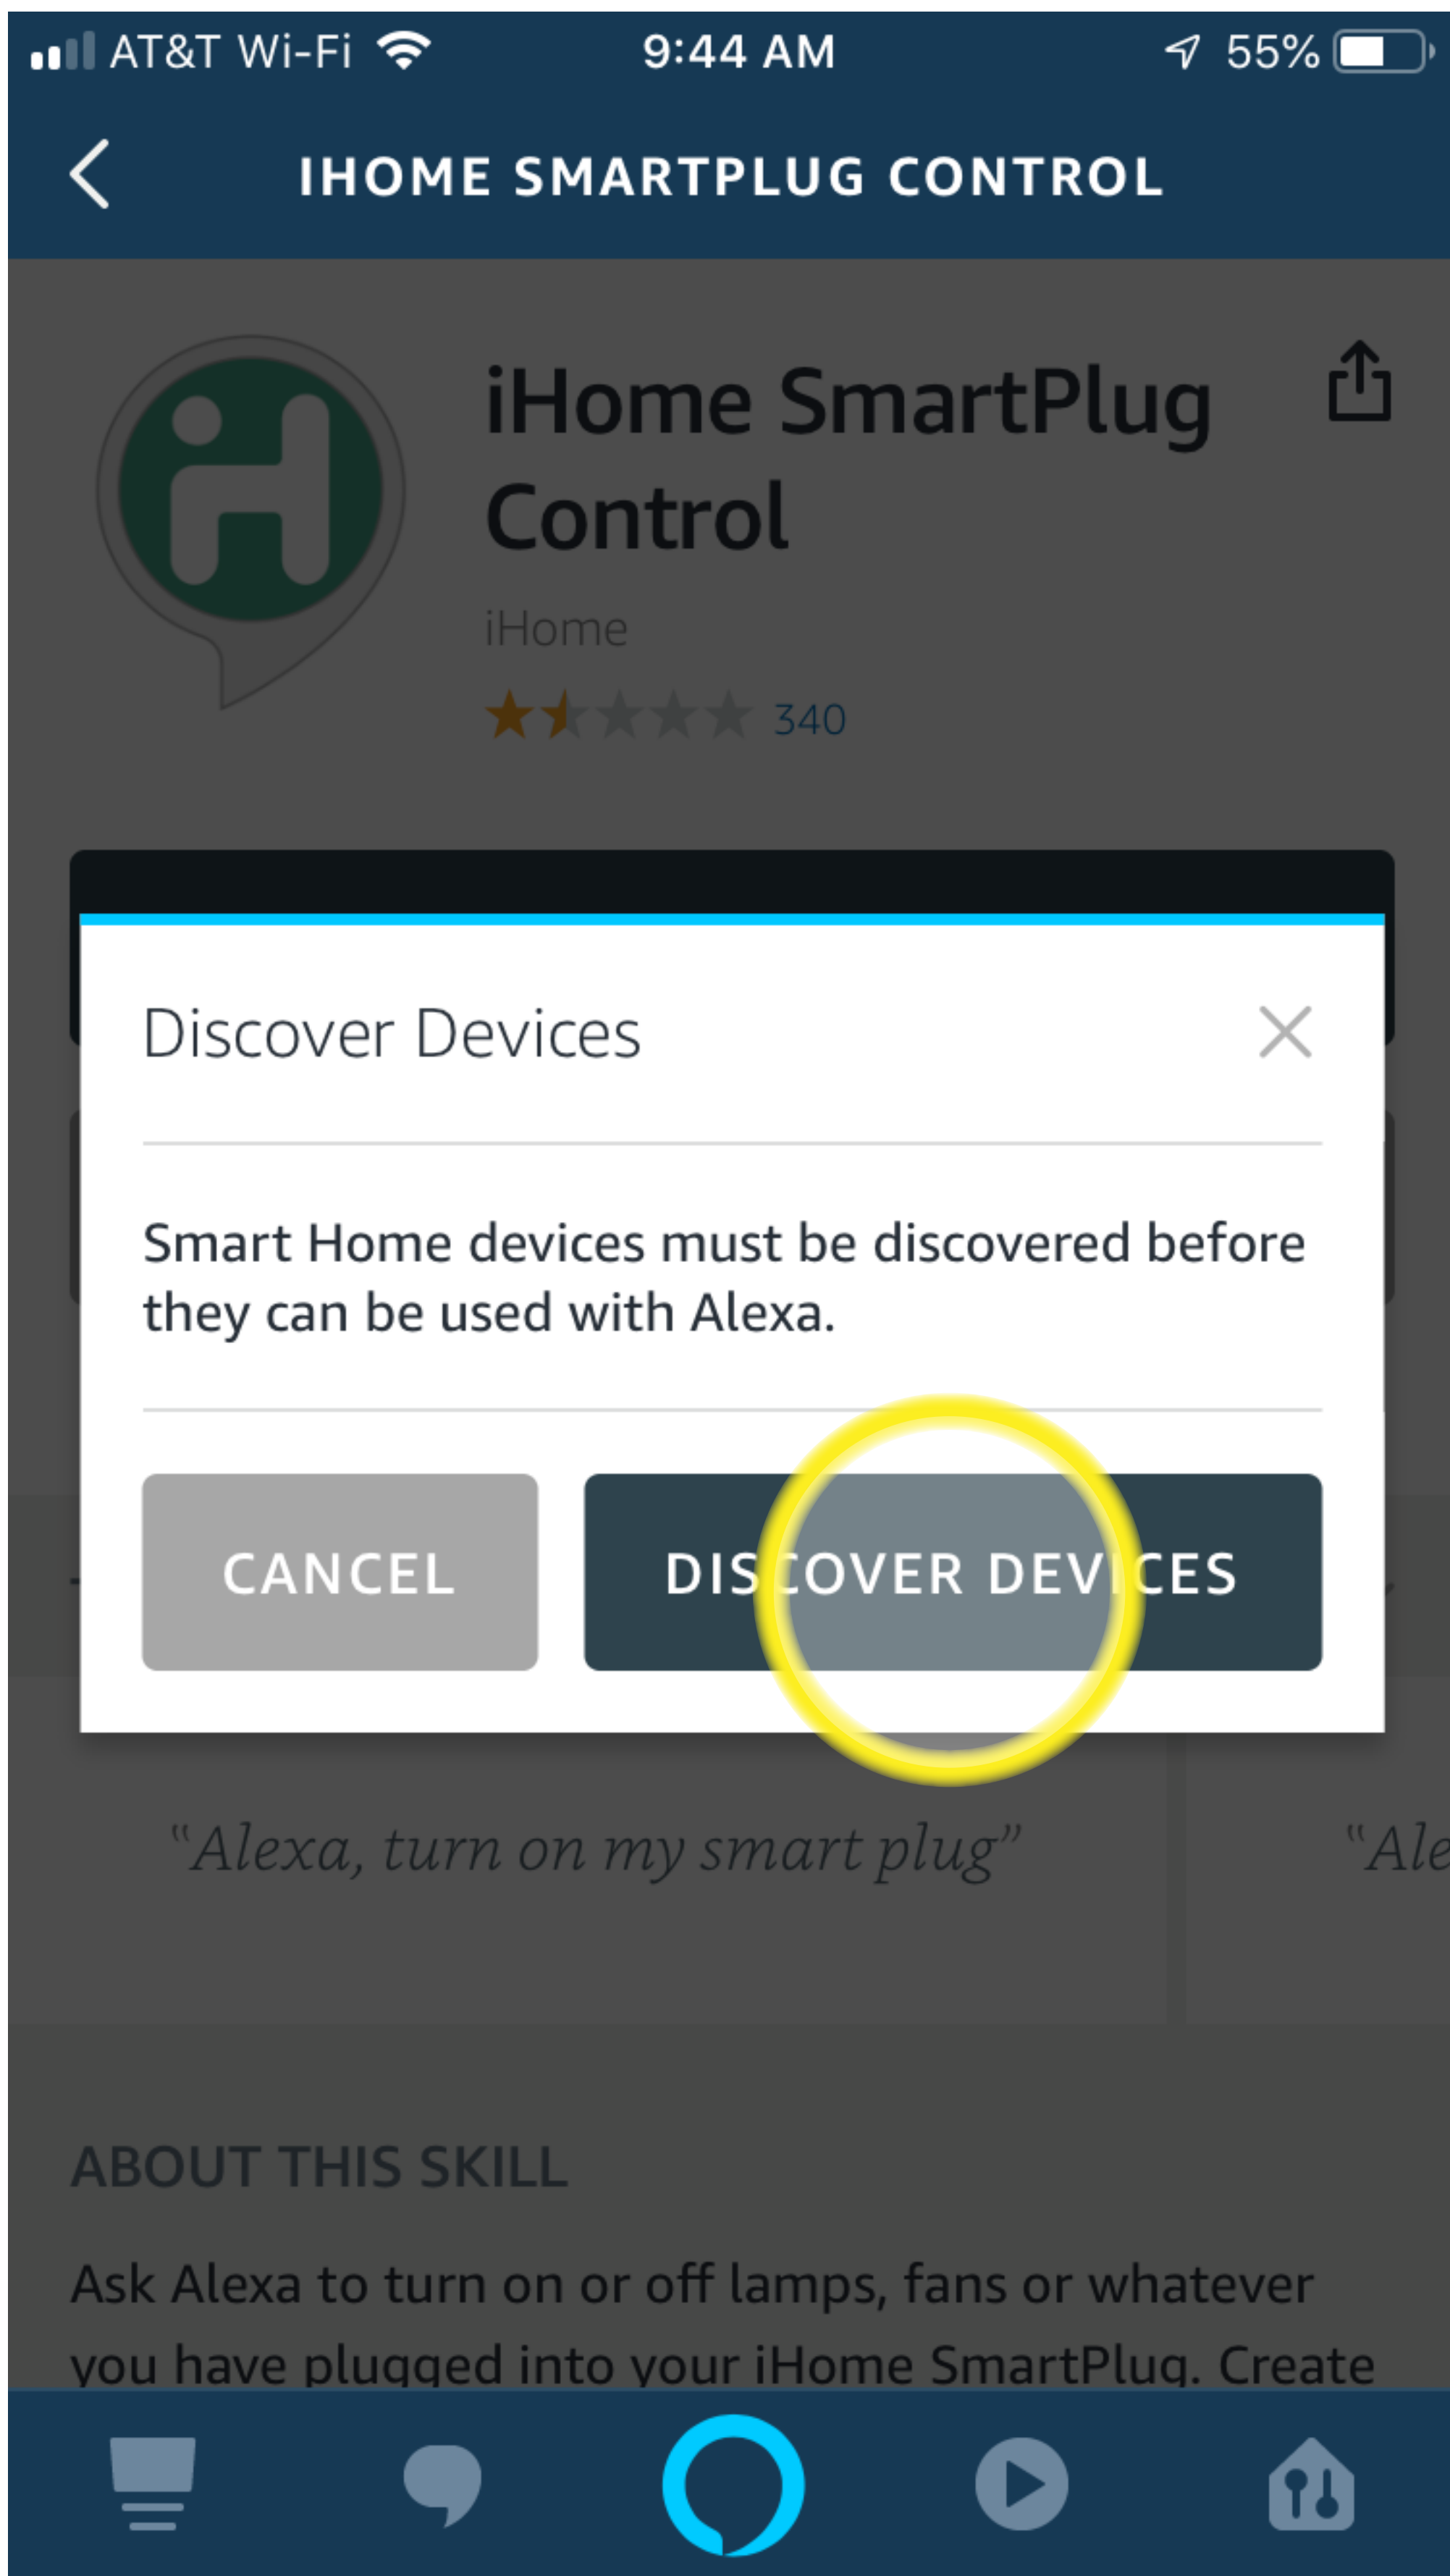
AT&T Wi-Fi 9:44 AM 55%

IHOME SMARTPLUG CONTROL

iHome SmartPlug Control

iHome

340

Discover Devices

Smart Home devices must be discovered before they can be used with Alexa.

CANCEL

DISCOVER DEVICES

"Alexa, turn on my smart plug"

"Ale

ABOUT THIS SKILL

Ask Alexa to turn on or off lamps, fans or whatever you have plugged into your iHome SmartPlug. Create